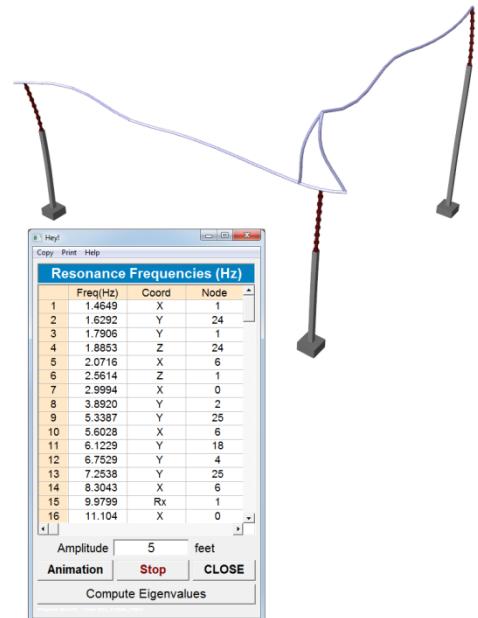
Hey!

Copy Print Help

Resonance Frequencies (Hz)

| | Freq(Hz) | Coord | Node |
|---|---|---|---|
| 1 | 1.4649 | X | 1 |
| 2 | 1.6292 | Y | 24 |
| 3 | 1.7906 | Y | 1 |
| 4 | 1.8853 | Z | 24 |
| 5 | 2.0716 | X | 6 |
| 6 | 2.5614 | Z | 1 |
| 7 | 2.9994 | X | 0 |
| 8 | 3.8920 | Y | 2 |
| 9 | 5.3387 | Y | 25 |
| 10 | 5.6028 | X | 6 |
| 11 | 6.1229 | Y | 18 |
| 12 | 6.7529 | Y | 4 |
| 13 | 7.2538 | Y | 25 |
| 14 | 8.3043 | X | 6 |
| 15 | 9.9799 | Rx | 1 |
| 16 | 11.104 | X | 0 |

Amplitude 5 feet

Animation Stop CLOSE

Compute Eigenvalues